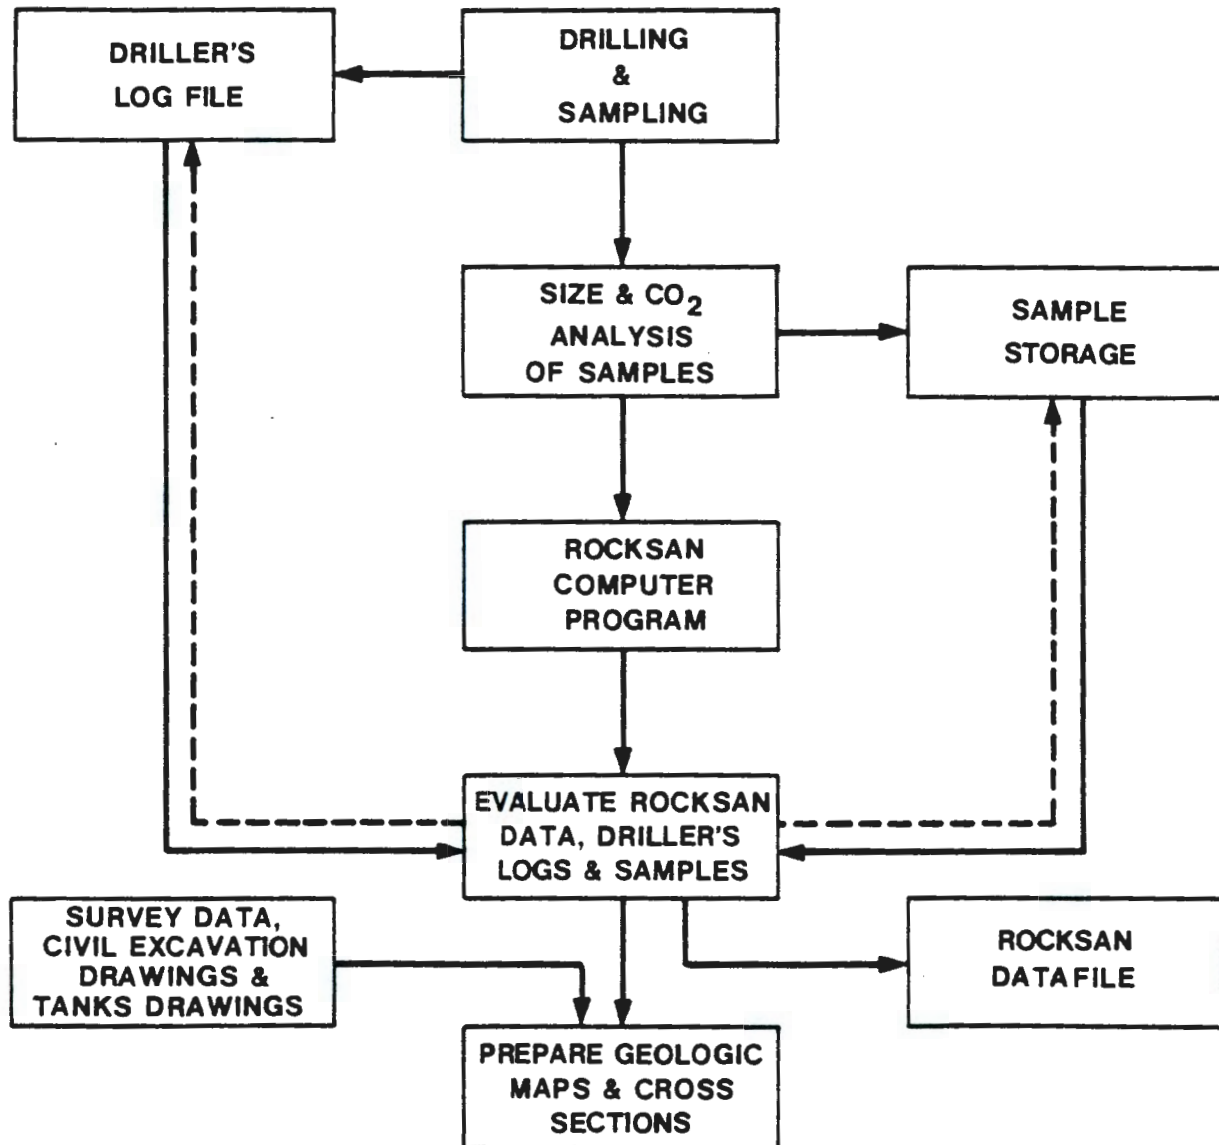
DRILLER'S LOG FILE

DRILLING & SAMPLING

SIZE & $CO_2$ ANALYSIS OF SAMPLES

SAMPLE STORAGE

ROCKSAN COMPUTER PROGRAM

EVALUATE ROCKSAN DATA, DRILLER'S LOGS & SAMPLES

SURVEY DATA, CIVIL EXCAVATION DRAWINGS & TANKS DRAWINGS

ROCKSAN DATAFILE

PREPARE GEOLOGIC MAPS & CROSS SECTIONS